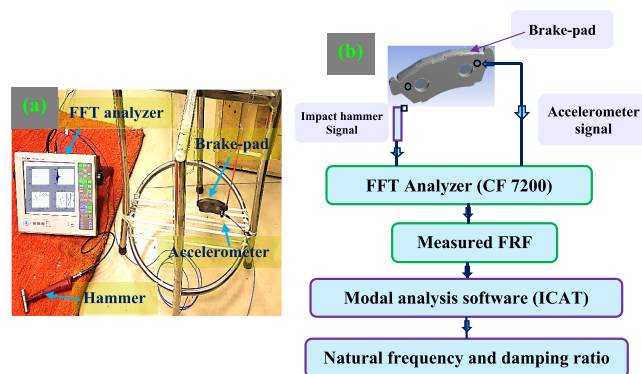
(a)

FFT analyzer

Brake-pad

Accelerometer

Hammer

(b)

Brake-pad

Impact hammer Signal

Accelerometer signal

FFT Analyzer (CF 7200)

Measured FRF

Modal analysis software (ICAT)

Natural frequency and damping ratio